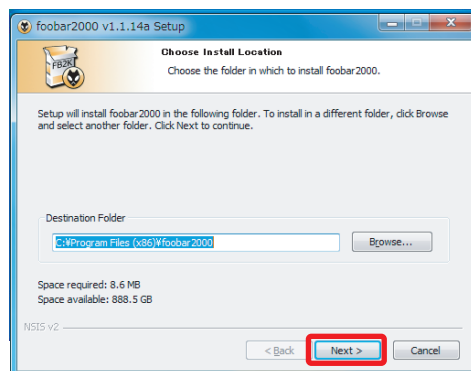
foobar2000 v1.1.14a Setup

Choose Install Location

Choose the folder in which to install foobar2000.

FB2K

Setup will install foobar2000 in the following folder. To install in a different folder, click Browse and select another folder. Click Next to continue.

Destination Folder

C:¥Program Files (x86)¥foobar2000

Browse...

Space required: 8.6 MB
Space available: 888.5 GB

NSIS v2

< Back

Next >

Cancel